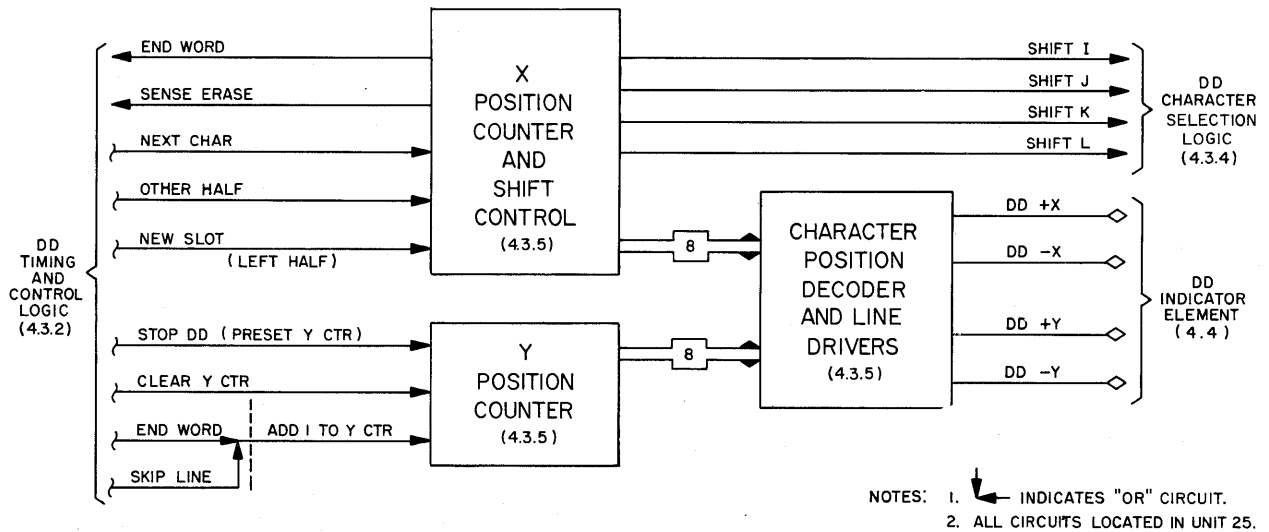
DD TIMING AND CONTROL LOGIC (4.3.2)

END WORD
SENSE ERASE
NEXT CHAR
OTHER HALF
NEW SLOT
(LEFT HALF)

X POSITION COUNTER AND SHIFT CONTROL (4.3.5)

SHIFT I
SHIFT J
SHIFT K
SHIFT L

DD CHARACTER SELECTION LOGIC (4.3.4)

8

CHARACTER POSITION DECODER AND LINE DRIVERS (4.3.5)

DD +X
DD −X
DD +Y
DD −Y

DD INDICATOR ELEMENT (4.4)

STOP DD (PRESET Y CTR)
CLEAR Y CTR
END WORD
ADD I TO Y CTR
SKIP LINE

Y POSITION COUNTER (4.3.5)

8

NOTES: I. INDICATES "OR" CIRCUIT.
2. ALL CIRCUITS LOCATED IN UNIT 25.